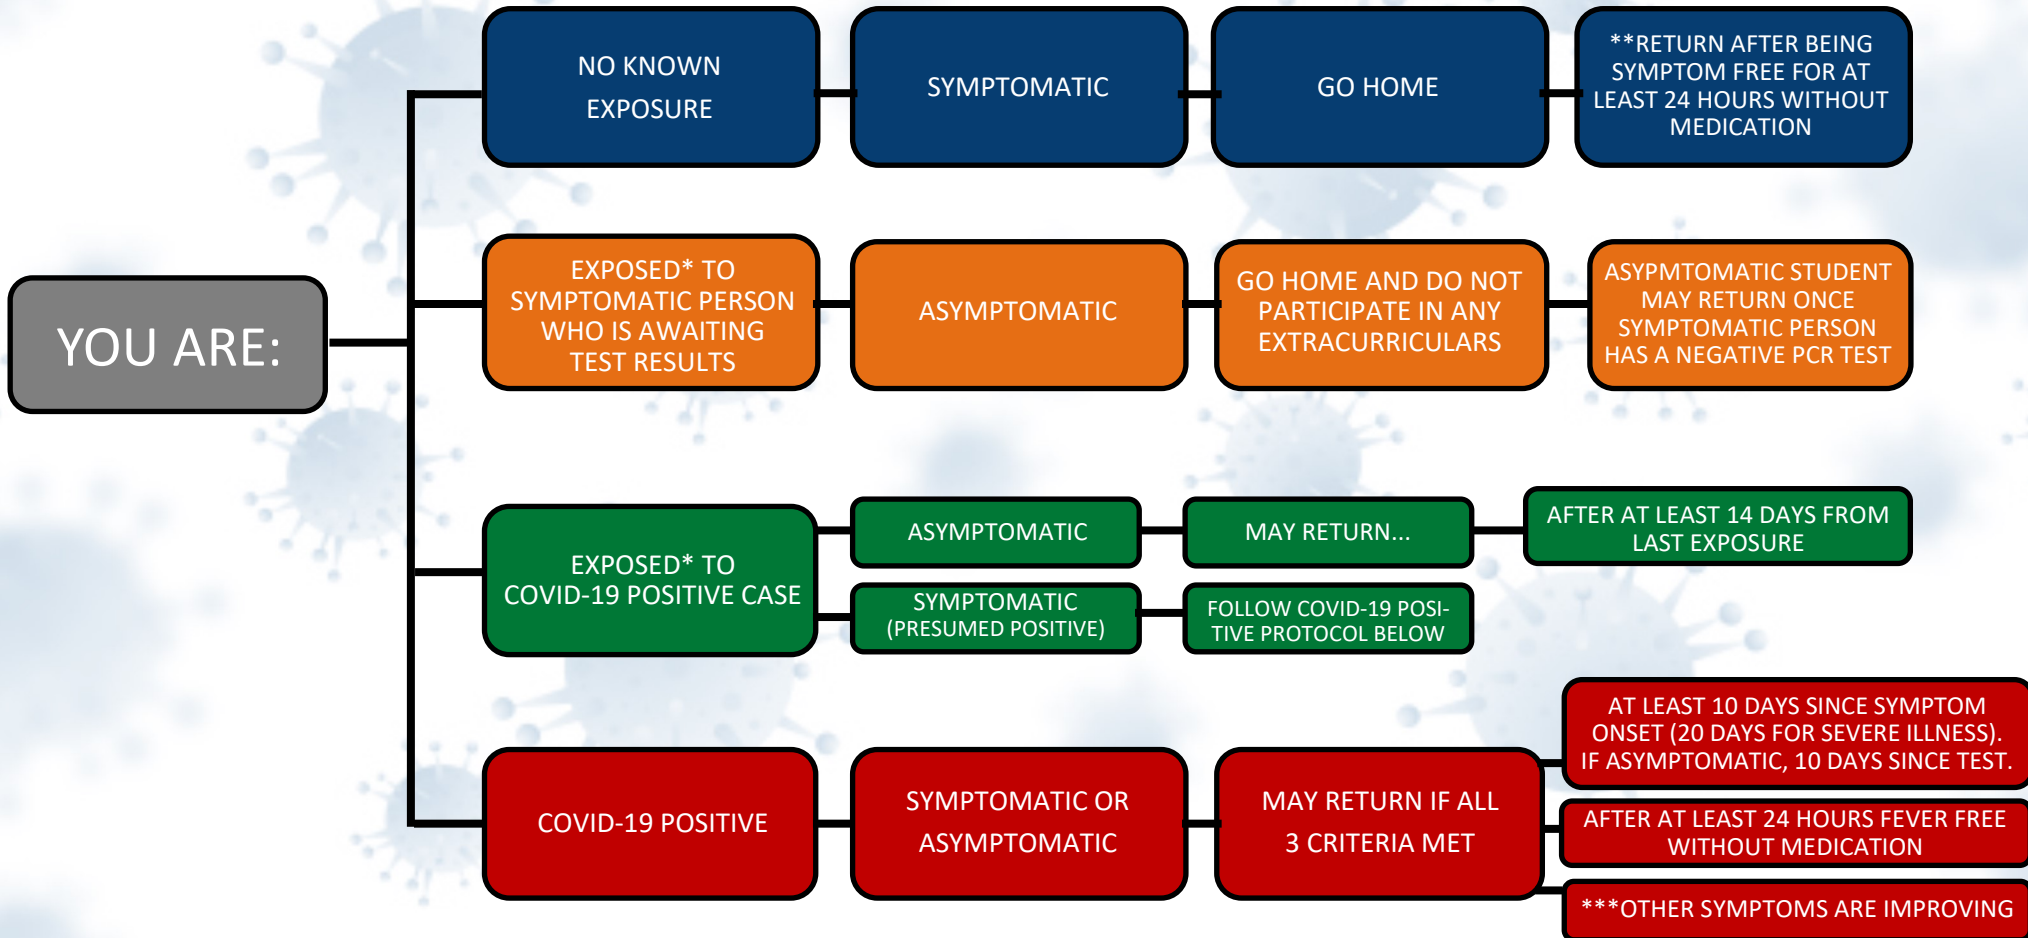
YOU ARE:

NO KNOWN EXPOSURE

SYMPTOMATIC

GO HOME

**RETURN AFTER BEING SYMPTOM FREE FOR AT LEAST 24 HOURS WITHOUT MEDICATION

EXPOSED* TO SYMPTOMATIC PERSON WHO IS AWAITING TEST RESULTS

ASYMPTOMATIC

GO HOME AND DO NOT PARTICIPATE IN ANY EXTRACURRICULARS

ASYPMTOMATIC STUDENT MAY RETURN ONCE SYMPTOMATIC PERSON HAS A NEGATIVE PCR TEST

EXPOSED* TO COVID-19 POSITIVE CASE

ASYMPTOMATIC

MAY RETURN...

AFTER AT LEAST 14 DAYS FROM LAST EXPOSURE

SYMPTOMATIC (PRESUMED POSITIVE)

FOLLOW COVID-19 POSITIVE PROTOCOL BELOW

COVID-19 POSITIVE

SYMPTOMATIC OR ASYMPTOMATIC

MAY RETURN IF ALL 3 CRITERIA MET

AT LEAST 10 DAYS SINCE SYMPTOM ONSET (20 DAYS FOR SEVERE ILLNESS). IF ASYMPTOMATIC, 10 DAYS SINCE TEST.

AFTER AT LEAST 24 HOURS FEVER FREE WITHOUT MEDICATION

***OTHER SYMPTOMS ARE IMPROVING